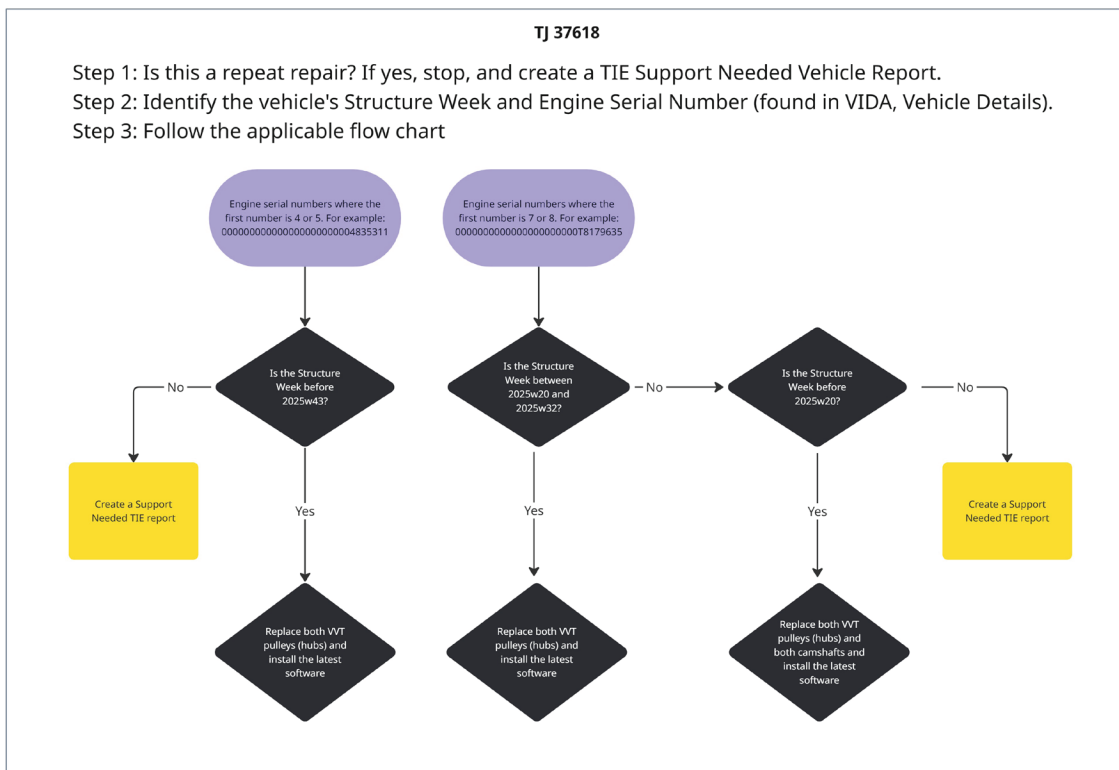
TJ 37618

Step 1: Is this a repeat repair? If yes, stop, and create a TIE Support Needed Vehicle Report.
Step 2: Identify the vehicle's Structure Week and Engine Serial Number (found in VIDA, Vehicle Details).
Step 3: Follow the applicable flow chart

Engine serial numbers where the first number is 4 or 5. For example: 0000000000000000000000004835311

Is the Structure Week before 2025w43?

No

Create a Support Needed TIE report

Yes

Replace both VVT pulleys (hubs) and install the latest software

Engine serial numbers where the first number is 7 or 8. For example: 000000000000000000000000T8179635

Is the Structure Week between 2025w20 and 2025w32?

Yes

Replace both VVT pulleys (hubs) and install the latest software

No

Is the Structure Week before 2025w20?

Yes

Replace both VVT pulleys (hubs) and both camshafts and install the latest software

No

Create a Support Needed TIE report